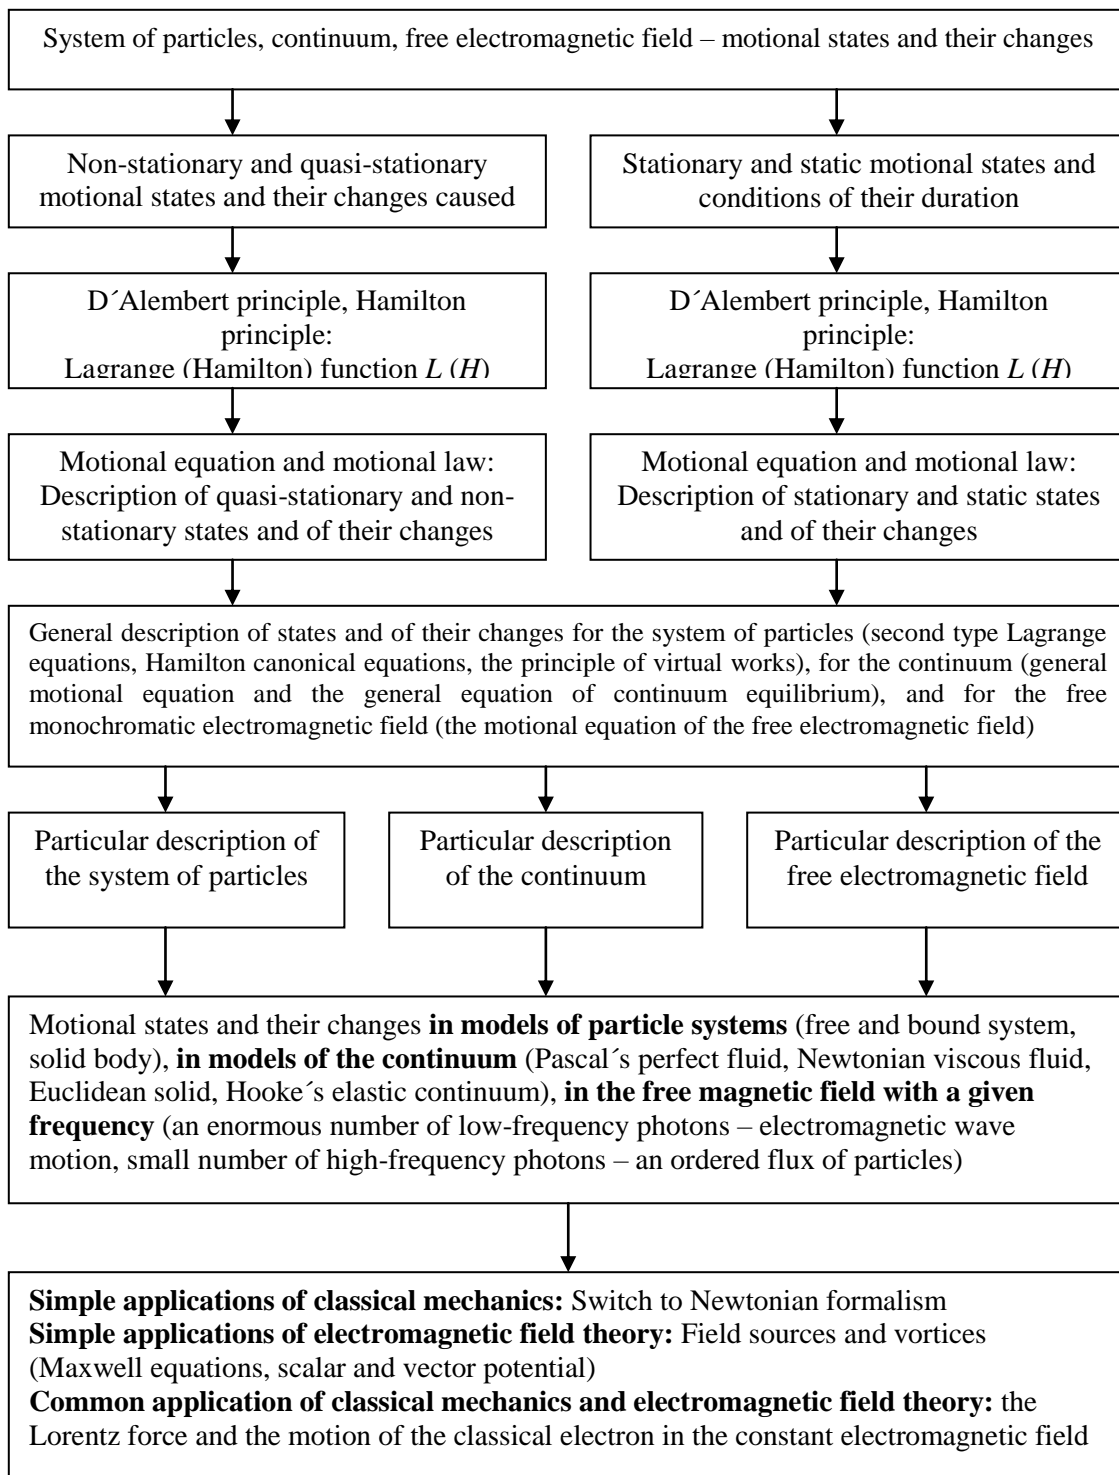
System of particles, continuum, free electromagnetic field – motional states and their changes

Non-stationary and quasi-stationary motional states and their changes caused

Stationary and static motional states and conditions of their duration

D´Alembert principle, Hamilton principle: Lagrange (Hamilton) function $L$ ($H$)

D´Alembert principle, Hamilton principle: Lagrange (Hamilton) function $L$ ($H$)

Motional equation and motional law: Description of quasi-stationary and non-stationary states and of their changes

Motional equation and motional law: Description of stationary and static states and of their changes

General description of states and of their changes for the system of particles (second type Lagrange equations, Hamilton canonical equations, the principle of virtual works), for the continuum (general motional equation and the general equation of continuum equilibrium), and for the free monochromatic electromagnetic field (the motional equation of the free electromagnetic field)

Particular description of the system of particles

Particular description of the continuum

Particular description of the free electromagnetic field

Motional states and their changes **in models of particle systems** (free and bound system, solid body), **in models of the continuum** (Pascal´s perfect fluid, Newtonian viscous fluid, Euclidean solid, Hooke´s elastic continuum), **in the free magnetic field with a given frequency** (an enormous number of low-frequency photons – electromagnetic wave motion, small number of high-frequency photons – an ordered flux of particles)

**Simple applications of classical mechanics:** Switch to Newtonian formalism
**Simple applications of electromagnetic field theory:** Field sources and vortices (Maxwell equations, scalar and vector potential)
**Common application of classical mechanics and electromagnetic field theory:** the Lorentz force and the motion of the classical electron in the constant electromagnetic field